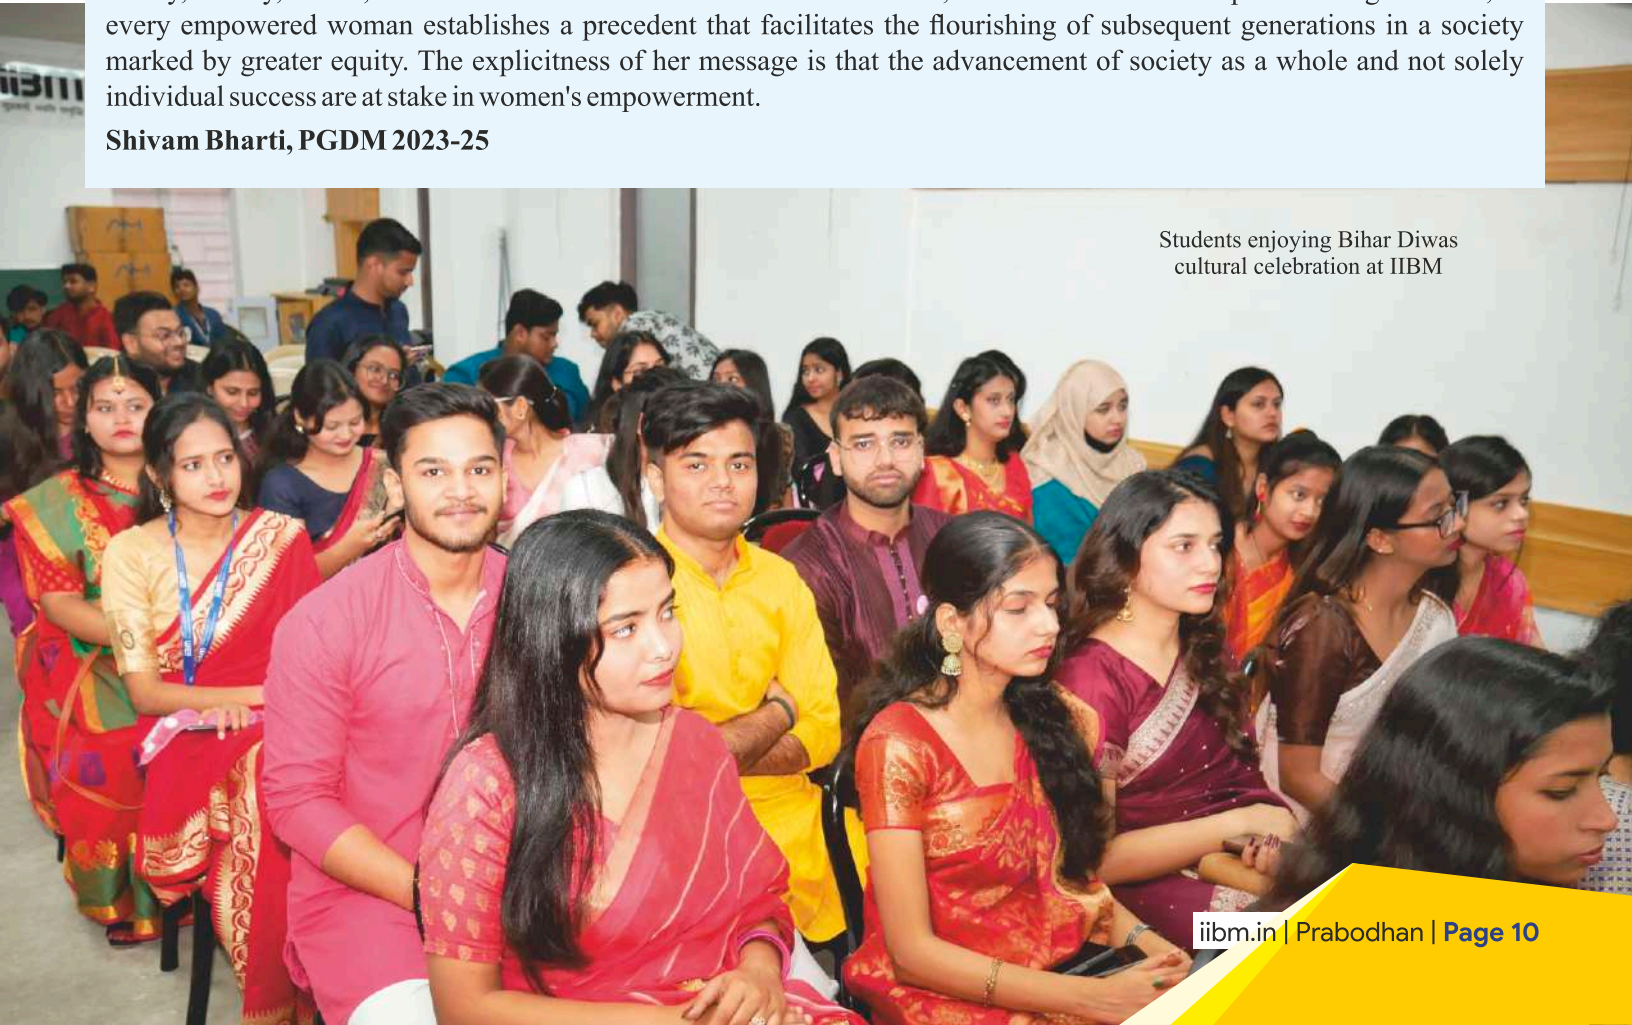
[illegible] every empowered woman establishes a precedent that facilitates the flourishing of subsequent generations in a society marked by greater equity. The explicitness of her message is that the advancement of society as a whole and not solely individual success are at stake in women's empowerment.

**Shivam Bharti, PGDM 2023-25**

Students enjoying Bihar Diwas cultural celebration at IIBM

iibm.in | Prabodhan | Page 10